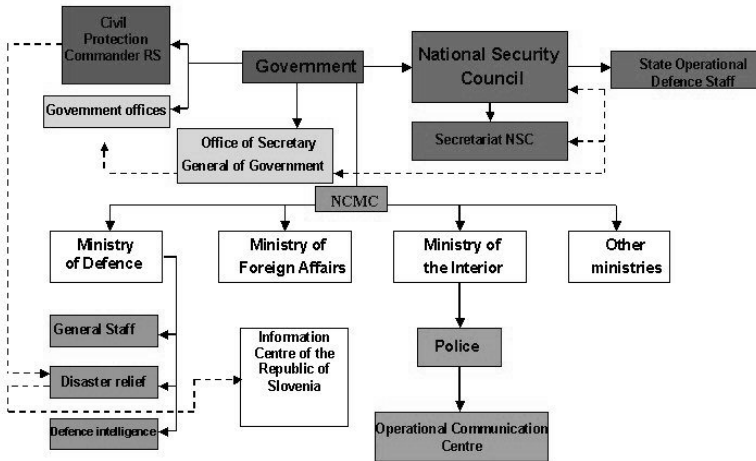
Civil Protection Commander RS

Government

National Security Council

State Operational Defence Staff

Government offices

Secretariat NSC

Office of Secretary General of Government

NCMC

Ministry of Defence

Ministry of Foreign Affairs

Ministry of the Interior

Other ministries

General Staff

Information Centre of the Republic of Slovenia

Police

Disaster relief

Defence intelligence

Operational Communication Centre